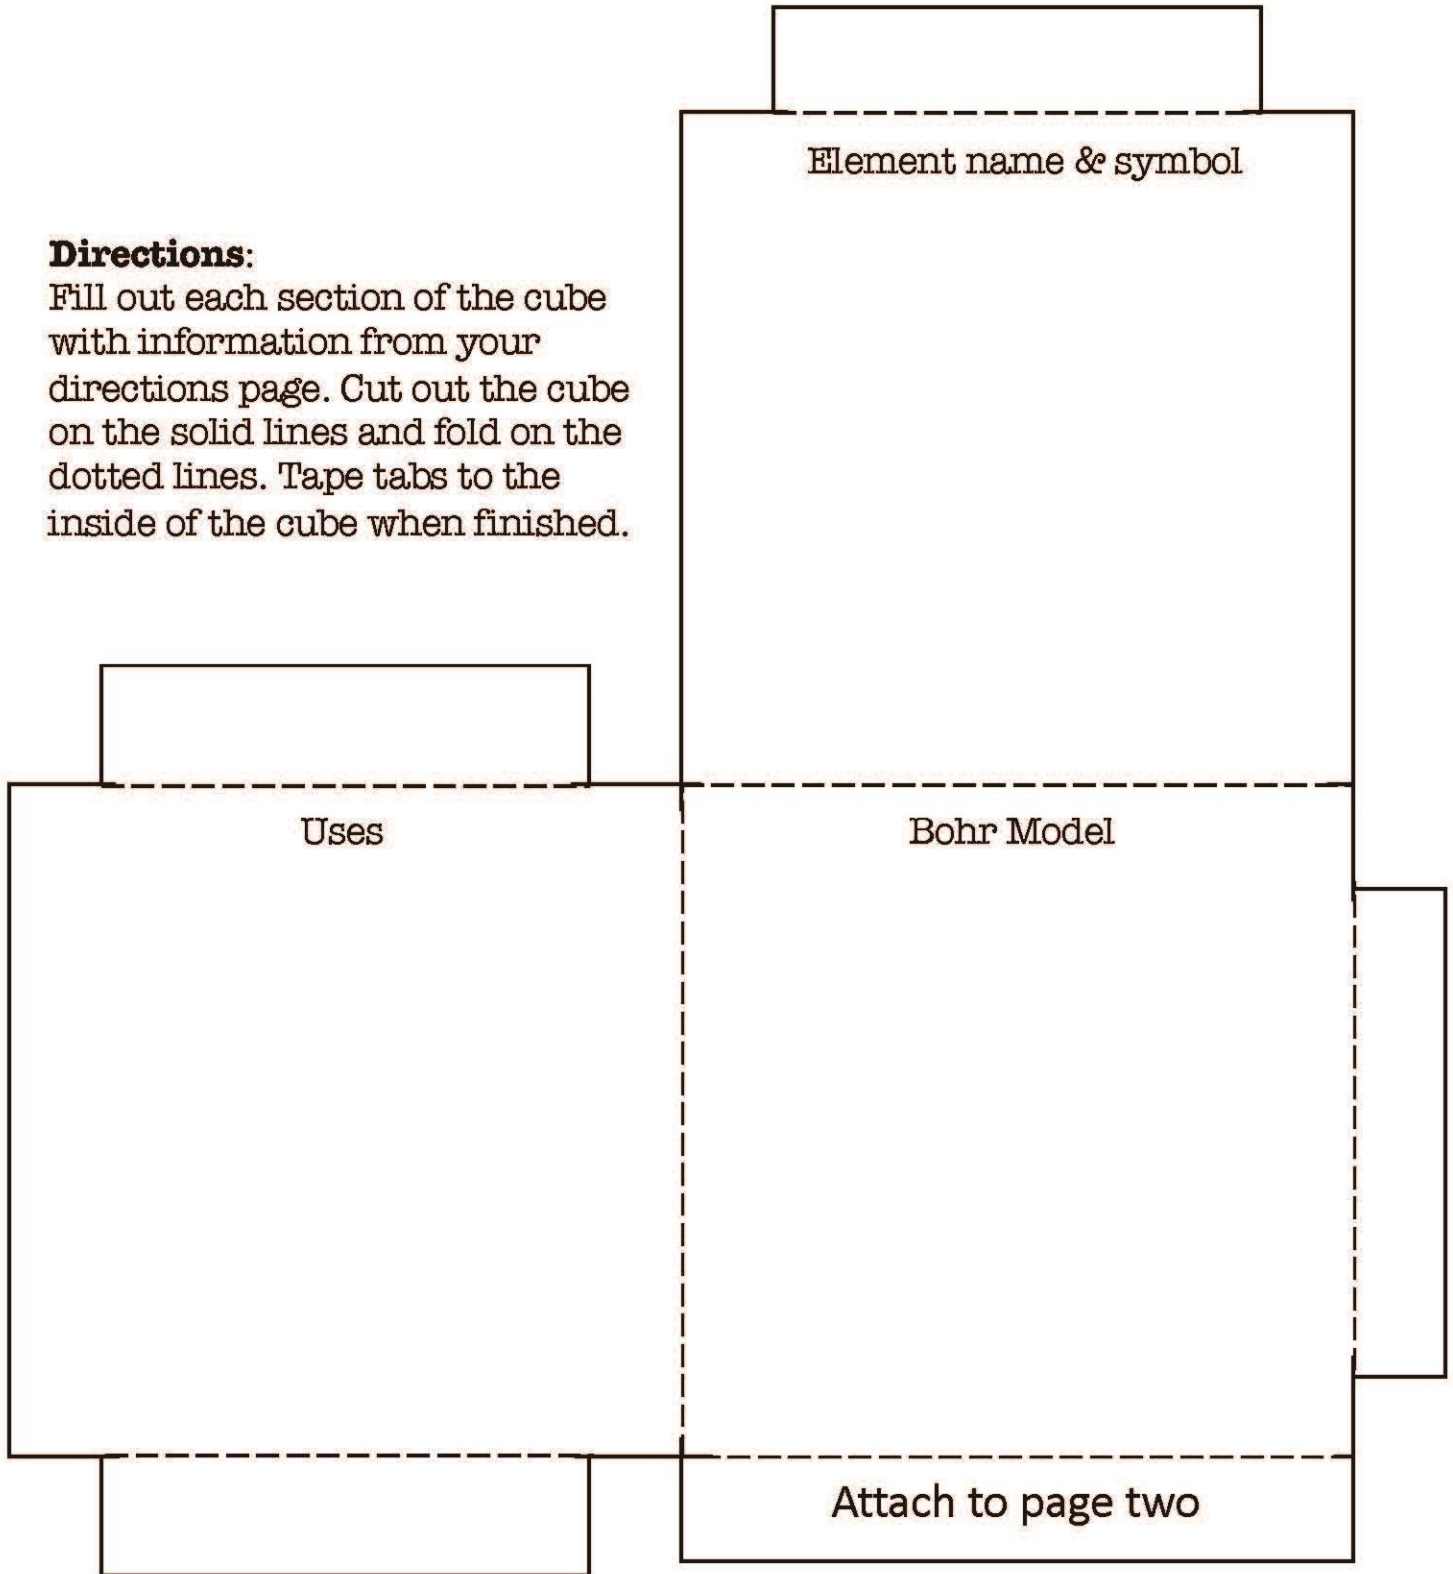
Element name & symbol

**Directions**:
Fill out each section of the cube with information from your directions page. Cut out the cube on the solid lines and fold on the dotted lines. Tape tabs to the inside of the cube when finished.

Uses

Bohr Model

Attach to page two